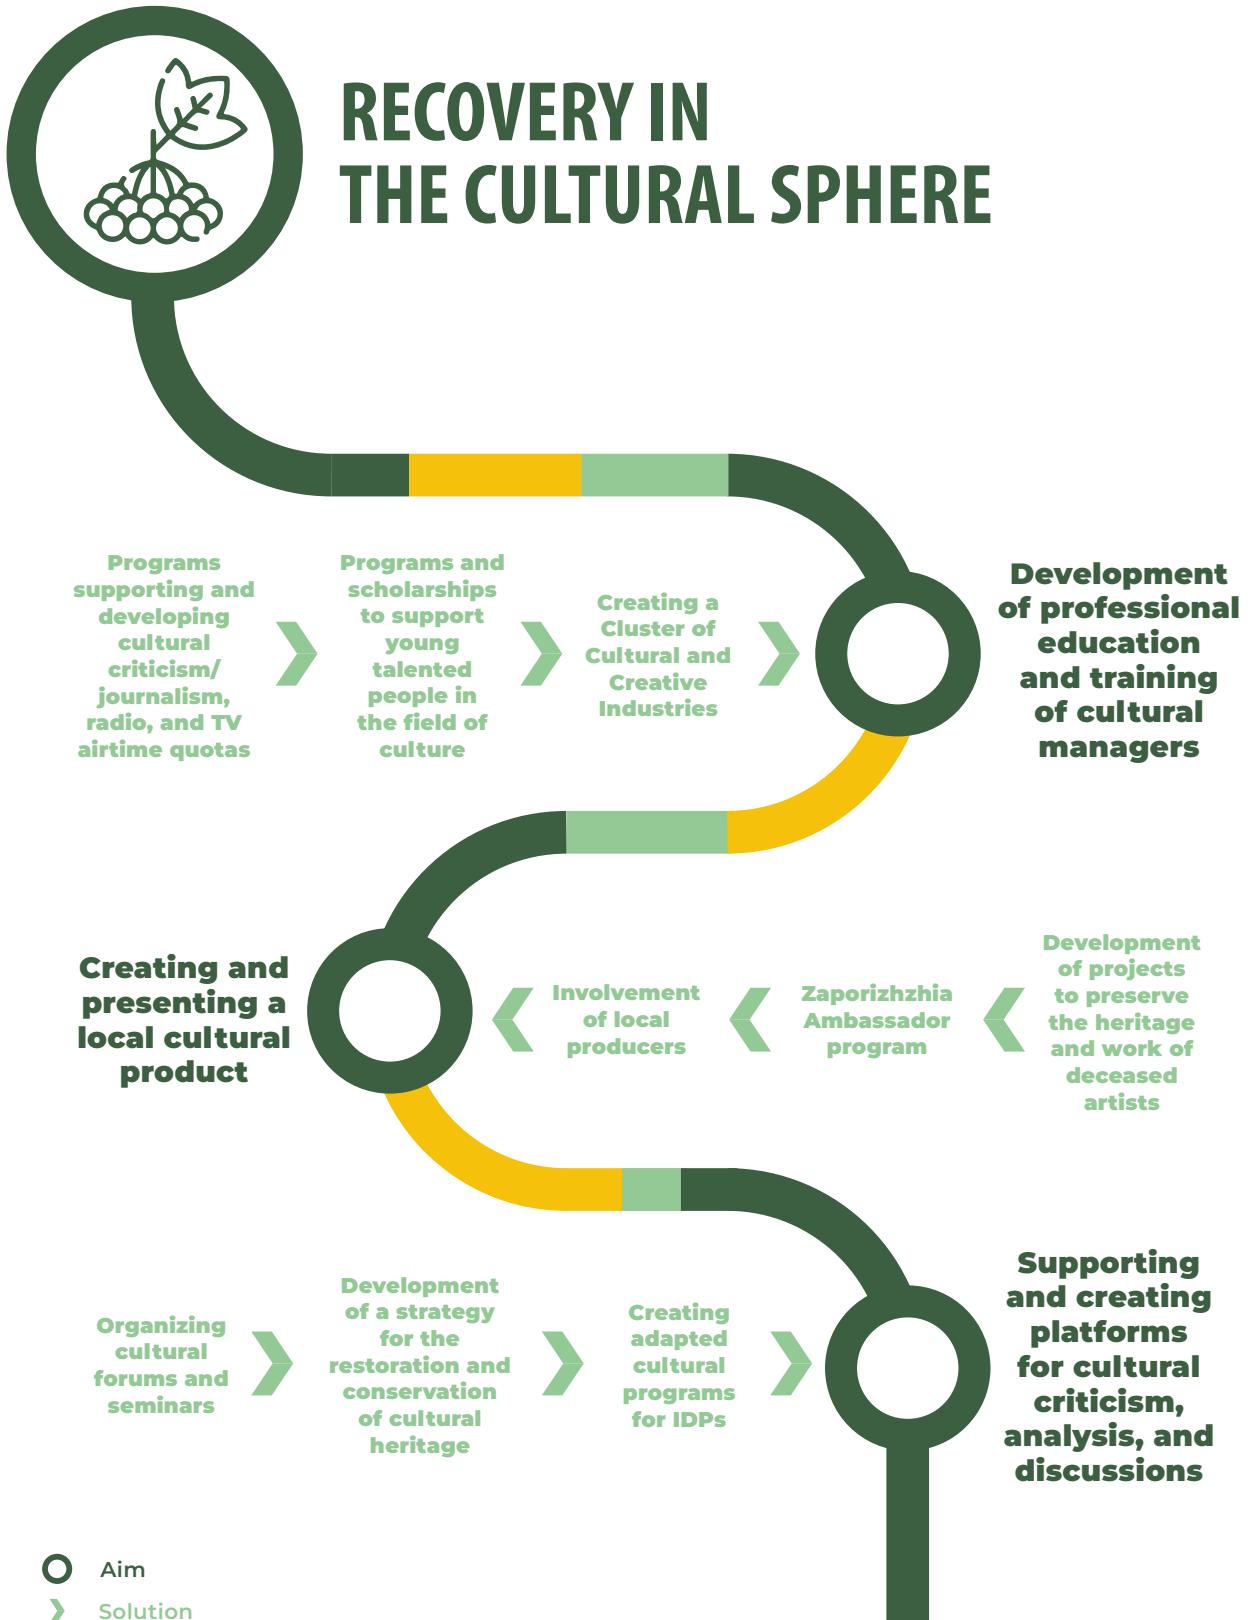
RECOVERY IN THE CULTURAL SPHERE

Programs supporting and developing cultural criticism/ journalism, radio, and TV airtime quotas

Programs and scholarships to support young talented people in the field of culture

Creating a Cluster of Cultural and Creative Industries

Development of professional education and training of cultural managers

Creating and presenting a local cultural product

Involvement of local producers

Zaporizhzhia Ambassador program

Development of projects to preserve the heritage and work of deceased artists

Organizing cultural forums and seminars

Development of a strategy for the restoration and conservation of cultural heritage

Creating adapted cultural programs for IDPs

Supporting and creating platforms for cultural criticism, analysis, and discussions

Aim

Solution